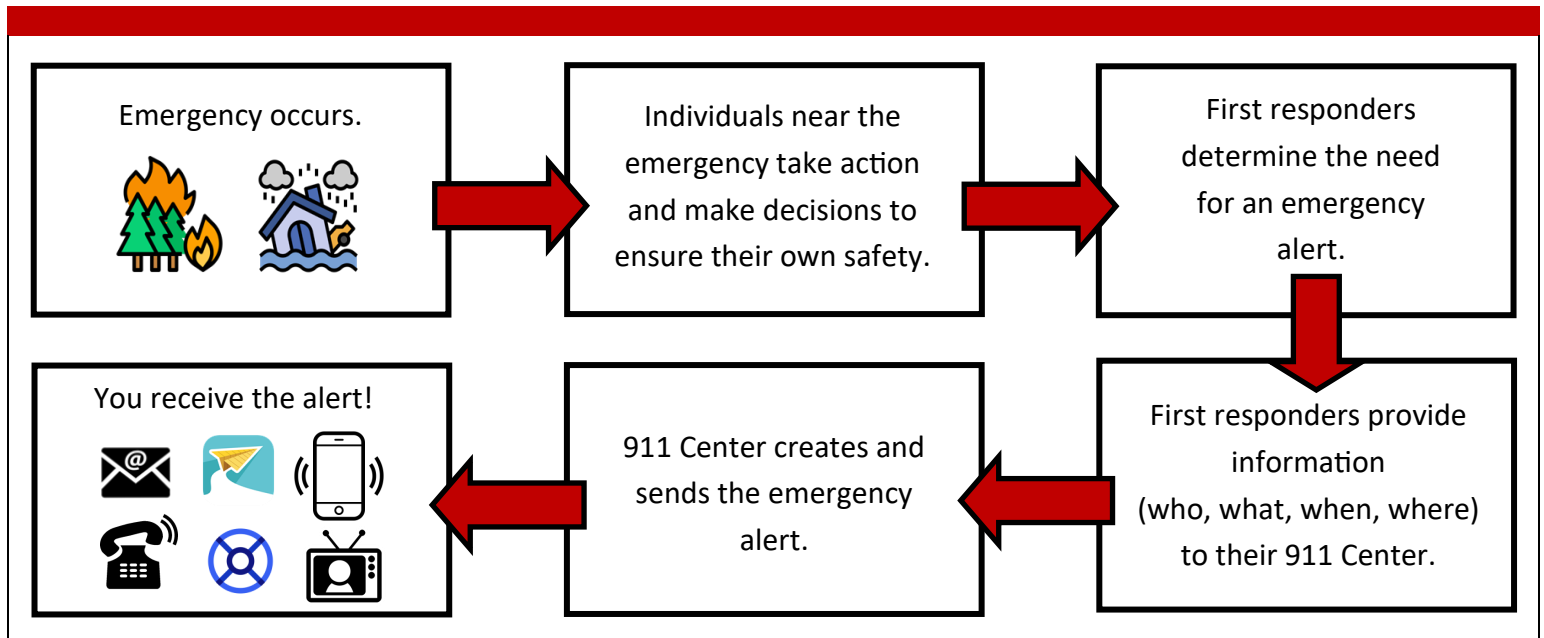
Emergency occurs.

Individuals near the emergency take action and make decisions to ensure their own safety.

First responders determine the need for an emergency alert.

First responders provide information (who, what, when, where) to their 911 Center.

911 Center creates and sends the emergency alert.

You receive the alert!

@